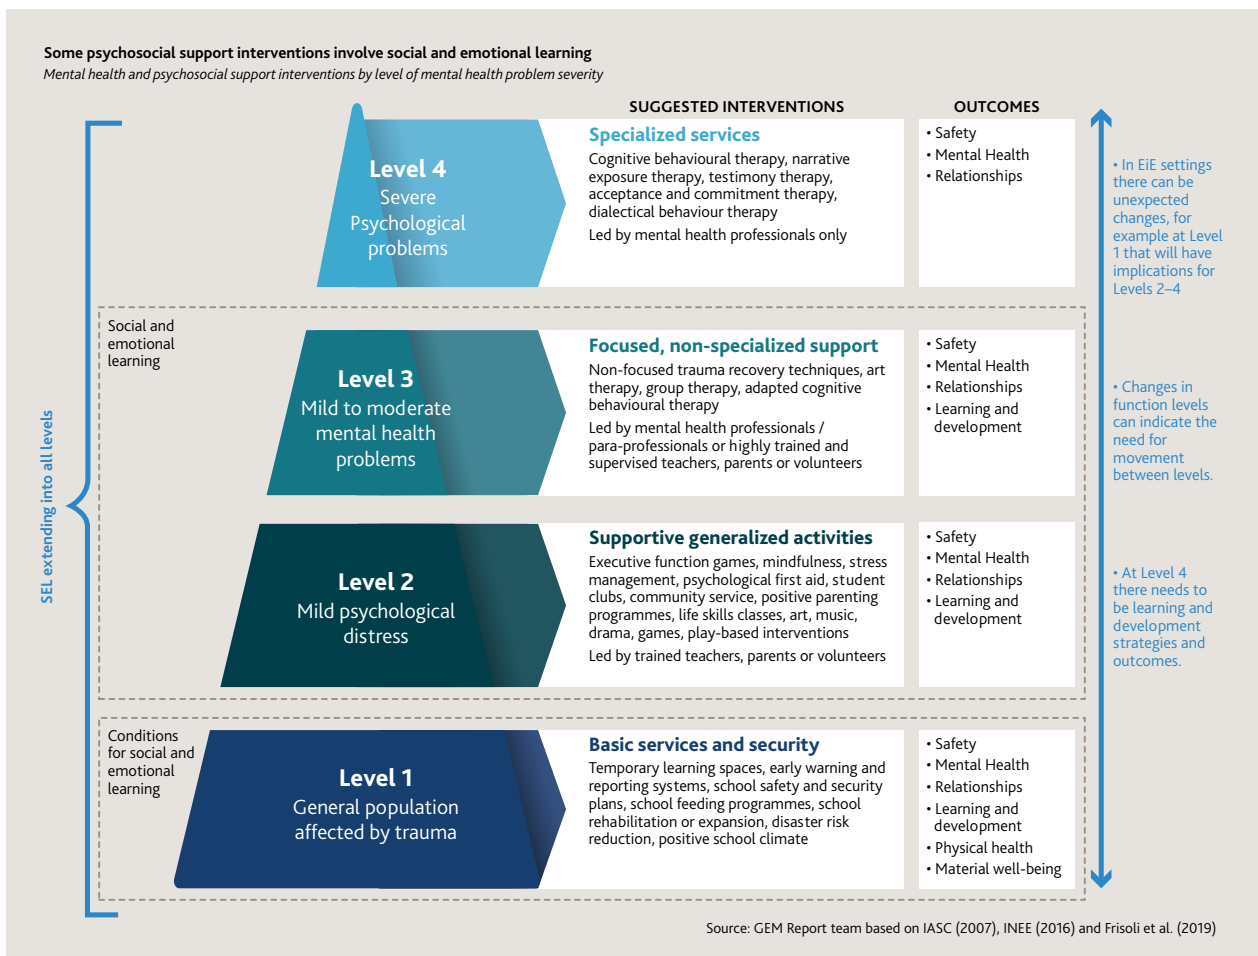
**Some psychosocial support interventions involve social and emotional learning**
*Mental health and psychosocial support interventions by level of mental health problem severity*

SUGGESTED INTERVENTIONS

OUTCOMES

SEL extending into all levels

**Level 4**
Severe Psychological problems

**Specialized services**
Cognitive behavioural therapy, narrative exposure therapy, testimony therapy, acceptance and commitment therapy, dialectical behaviour therapy
Led by mental health professionals only

• Safety
• Mental Health
• Relationships

Social and emotional learning

**Level 3**
Mild to moderate mental health problems

**Focused, non-specialized support**
Non-focused trauma recovery techniques, art therapy, group therapy, adapted cognitive behavioural therapy
Led by mental health professionals / para-professionals or highly trained and supervised teachers, parents or volunteers

• Safety
• Mental Health
• Relationships
• Learning and development

**Level 2**
Mild psychological distress

**Supportive generalized activities**
Executive function games, mindfulness, stress management, psychological first aid, student clubs, community service, positive parenting programmes, life skills classes, art, music, drama, games, play-based interventions
Led by trained teachers, parents or volunteers

• Safety
• Mental Health
• Relationships
• Learning and development

Conditions for social and emotional learning

**Level 1**
General population affected by trauma

**Basic services and security**
Temporary learning spaces, early warning and reporting systems, school safety and security plans, school feeding programmes, school rehabilitation or expansion, disaster risk reduction, positive school climate

• Safety
• Mental Health
• Relationships
• Learning and development
• Physical health
• Material well-being

• In EiE settings there can be unexpected changes, for example at Level 1 that will have implications for Levels 2–4

• Changes in function levels can indicate the need for movement between levels.

• At Level 4 there needs to be learning and development strategies and outcomes.

Source: GEM Report team based on IASC (2007), INEE (2016) and Frisoli et al. (2019)